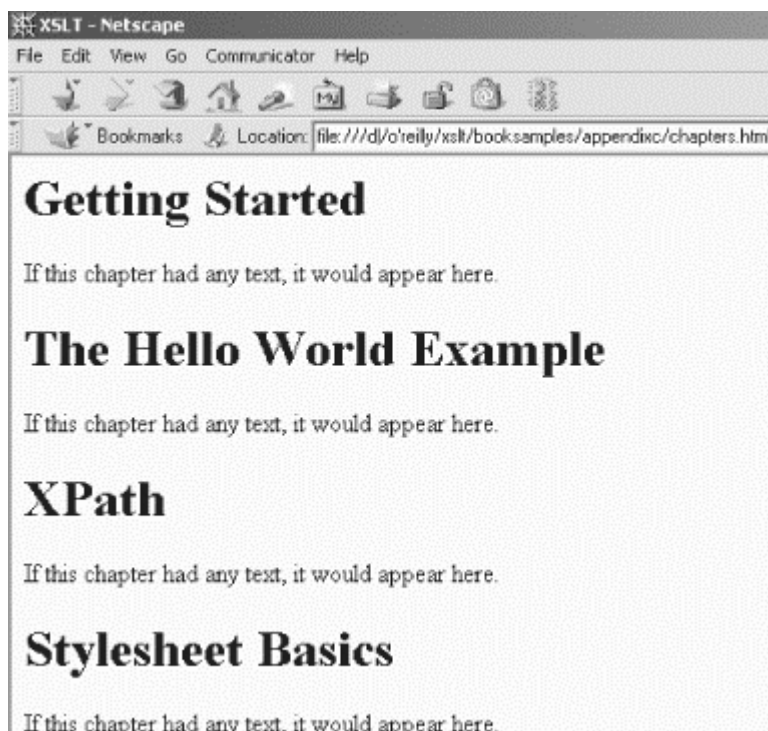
XSLT - Netscape

File Edit View Go Communicator Help

Bookmarks Location: file:///d|/o'reilly/xslt/booksamples/appendixc/chapters.htm

# Getting Started

If this chapter had any text, it would appear here.

# The Hello World Example

If this chapter had any text, it would appear here.

# XPath

If this chapter had any text, it would appear here.

# Stylesheet Basics

If this chapter had any text, it would appear here.